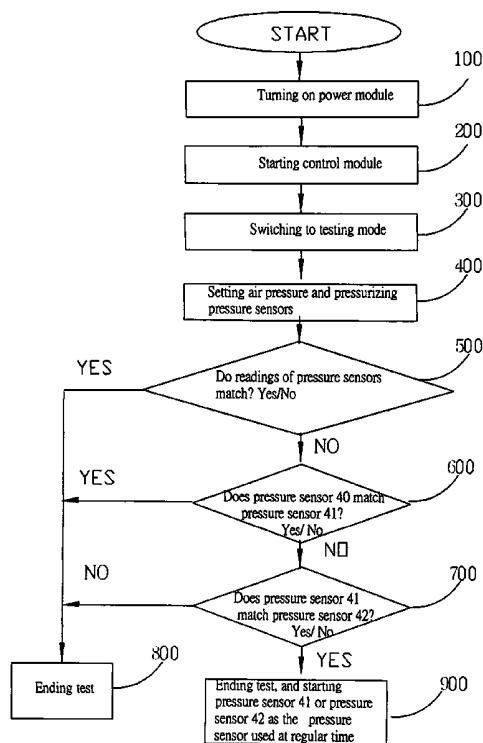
START

100
Turning on power module

200
Starting control module

300
Switching to testing mode

400
Setting air pressure and pressurizing pressure sensors

500
YES
Do readings of pressure sensors match? Yes/No

NO

600
YES
Does pressure sensor 40 match pressure sensor 41? Yes/ No

NO

700
NO
Does pressure sensor 41 match pressure sensor 42? Yes/ No

YES

800
Ending test

900
Ending test, and starting pressure sensor 41 or pressure sensor 42 as the pressure sensor used at regular time